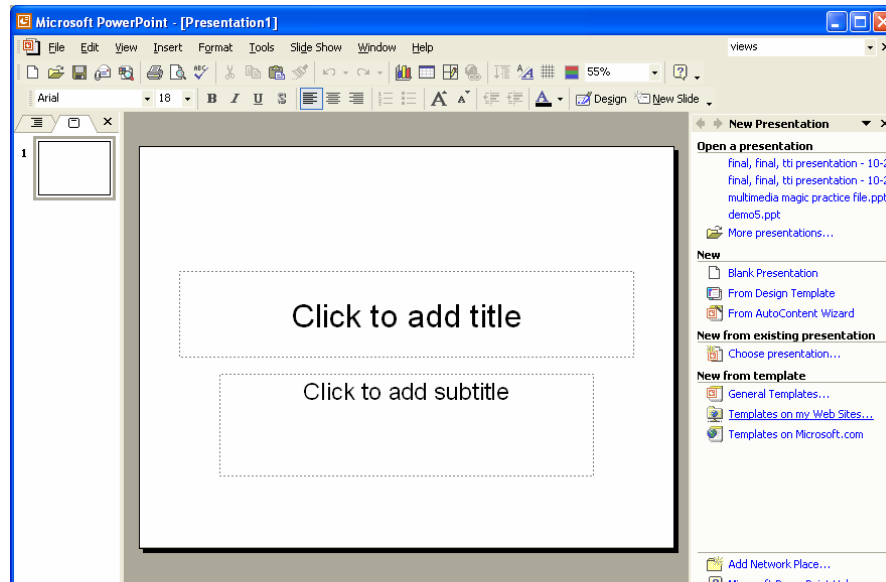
Microsoft PowerPoint - [Presentation1]

File Edit View Insert Format Tools Slide Show Window Help

views

55%

Arial 18 B I U S A Design New Slide

1

Click to add title

Click to add subtitle

New Presentation

Open a presentation

final, final, tti presentation - 10-2

final, final, tti presentation - 10-2

multimedia magic practice file.ppt

demo5.ppt

More presentations...

New

Blank Presentation

From Design Template

From AutoContent Wizard

New from existing presentation

Choose presentation...

New from template

General Templates...

Templates on my Web Sites...

Templates on Microsoft.com

Add Network Place...

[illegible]